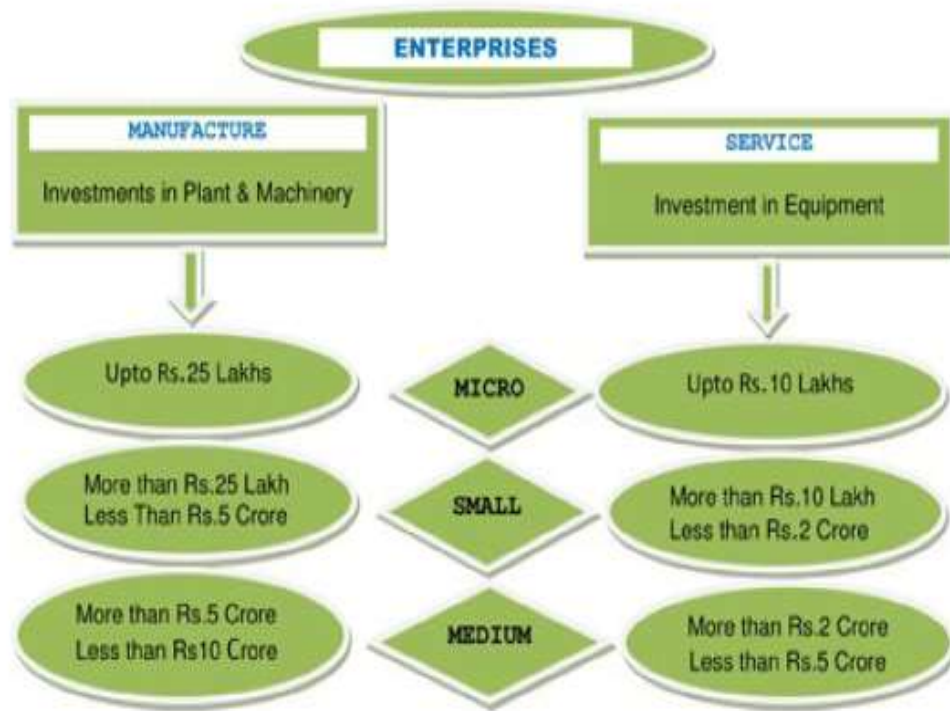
ENTERPRISES

MANUFACTURE

Investments in Plant & Machinery

SERVICE

Investment in Equipment

Upto Rs.25 Lakhs

MICRO

Upto Rs.10 Lakhs

More than Rs.25 Lakh
Less Than Rs.5 Crore

SMALL

More than Rs.10 Lakh
Less than Rs.2 Crore

More than Rs.5 Crore
Less than Rs10 Crore

MEDIUM

More than Rs.2 Crore
Less than Rs.5 Crore